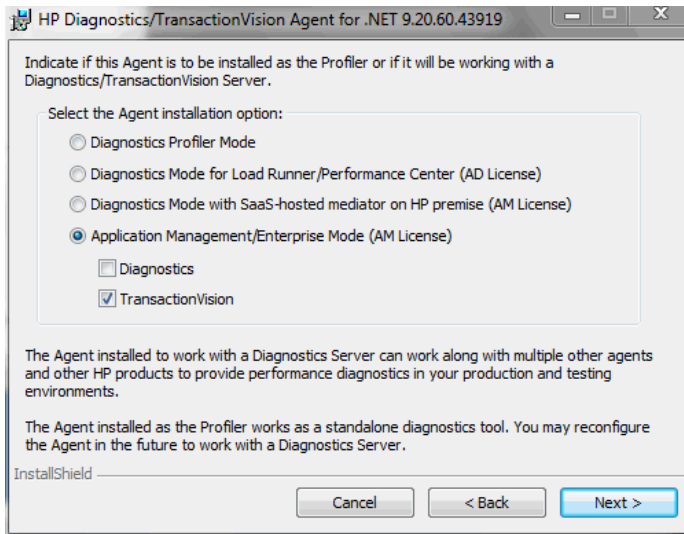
HP Diagnostics/TransactionVision Agent for .NET 9.20.60.43919

Indicate if this Agent is to be installed as the Profiler or if it will be working with a Diagnostics/TransactionVision Server.

Select the Agent installation option:

Diagnostics Profiler Mode

Diagnostics Mode for Load Runner/Performance Center (AD License)

Diagnostics Mode with SaaS-hosted mediator on HP premise (AM License)

Application Management/Enterprise Mode (AM License)

Diagnostics

TransactionVision

The Agent installed to work with a Diagnostics Server can work along with multiple other agents and other HP products to provide performance diagnostics in your production and testing environments.

The Agent installed as the Profiler works as a standalone diagnostics tool. You may reconfigure the Agent in the future to work with a Diagnostics Server.

InstallShield

Cancel

< Back

Next >